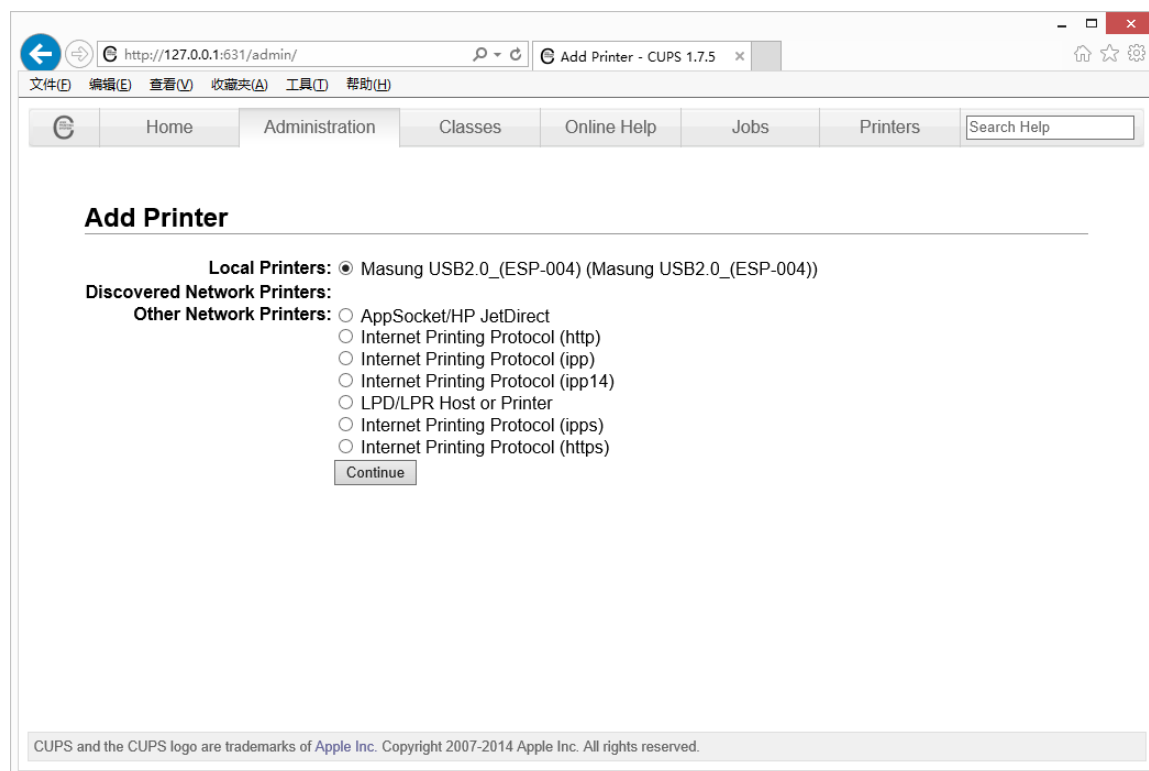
http://127.0.0.1:631/admin/

Add Printer - CUPS 1.7.5 ×

文件(F) 编辑(E) 查看(V) 收藏夹(A) 工具(T) 帮助(H)

Home | Administration | Classes | Online Help | Jobs | Printers | Search Help

Add Printer

Local Printers: Masung USB2.0_(ESP-004) (Masung USB2.0_(ESP-004))
Discovered Network Printers:
Other Network Printers: AppSocket/HP JetDirect
Internet Printing Protocol (http)
Internet Printing Protocol (ipp)
Internet Printing Protocol (ipp14)
LPD/LPR Host or Printer
Internet Printing Protocol (ipps)
Internet Printing Protocol (https)

Continue

CUPS and the CUPS logo are trademarks of Apple Inc. Copyright 2007-2014 Apple Inc. All rights reserved.